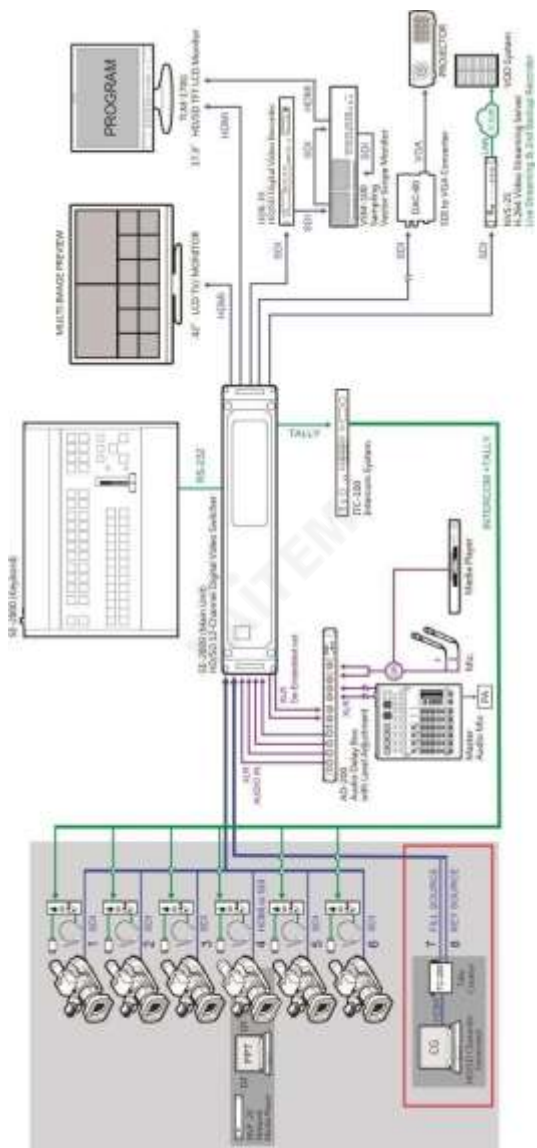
SE-2800 Keyboard

RS-232

MULTI IMAGE PREVIEW

46" LCD TV MONITOR

HDMI

PROGRAM

TLM-170G
17.3" HD/SD TFT LCD Monitor

HDMI

HDMI

SDI

HDR-70
HD/SD Digital Video Recorder

VSM-100
Sampling Vector Scope Monitor

SDI

SDI

DAC-80
SDI to VGA Converter

VGA

PROJECTOR

SDI

NVS-25
H.264 Video Streaming Server
Live Streaming & 2nd Storage Recorder

LAN

VOD System

SE-2800 Main Unit
HD/SD 12-Channel Digital Video Switcher

TALLY

ITC-100
Intercom System

INTERCOM +TALLY

SDI
De-Embedded out

AD-200
Audio Delay Box with Level Adjustment

XLR

SDI
AUDIO IN

XLR

Master Audio Mix

PA

Mic

Media Player

1 SDI
2 SDI
3 SDI
4 HDMI to SDI
5 SDI
6 SDI

PPT

HD/SD Character Generator

CG

7 FILL SOURCE
8 KEY SOURCE